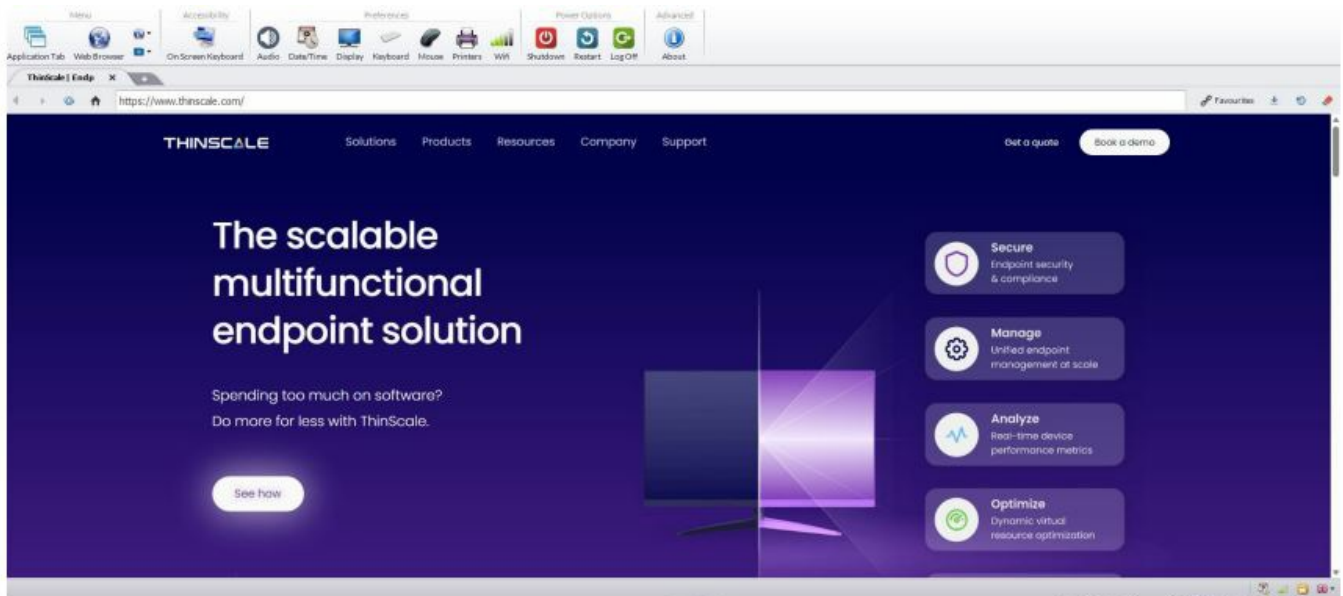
Menu
Application Tab Web Browser
Accessibility
On Screen Keyboard
Preferences
Audio Date/Time Display Keyboard Mouse Printers Wifi
Power Options
Shutdown Restart Log Off
Advanced
About

ThinScale | Endp ×

https://www.thinscale.com/

Favourites

THINSCALE Solutions Products Resources Company Support Get a quote Book a demo

The scalable multifunctional endpoint solution

Spending too much on software?
Do more for less with ThinScale.

See how

Secure
Endpoint security & compliance

Manage
Unified endpoint management at scale

Analyze
Real-time device performance metrics

Optimize
Dynamic virtual resource optimization